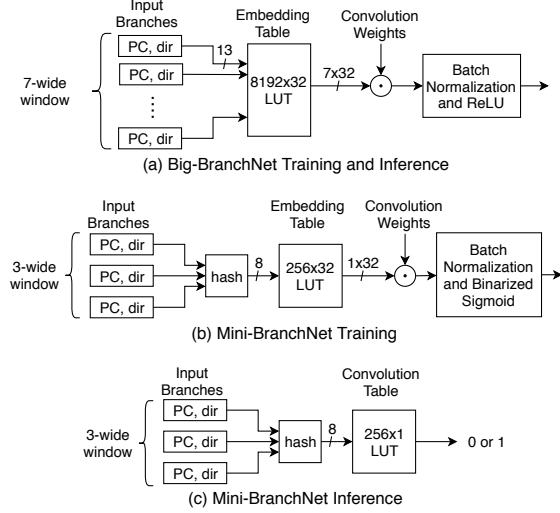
Input Branches

Embedding Table

Convolution Weights

7-wide window

PC, dir

13

PC, dir

⋮

PC, dir

8192x32 LUT

7x32

$\odot$

Batch Normalization and ReLU

(a) Big-BranchNet Training and Inference

Input Branches

Embedding Table

Convolution Weights

3-wide window

PC, dir

PC, dir

PC, dir

hash

8

256x32 LUT

1x32

$\odot$

Batch Normalization and Binarized Sigmoid

(b) Mini-BranchNet Training

Input Branches

Convolution Table

3-wide window

PC, dir

PC, dir

PC, dir

hash

8

256x1 LUT

0 or 1

(c) Mini-BranchNet Inference